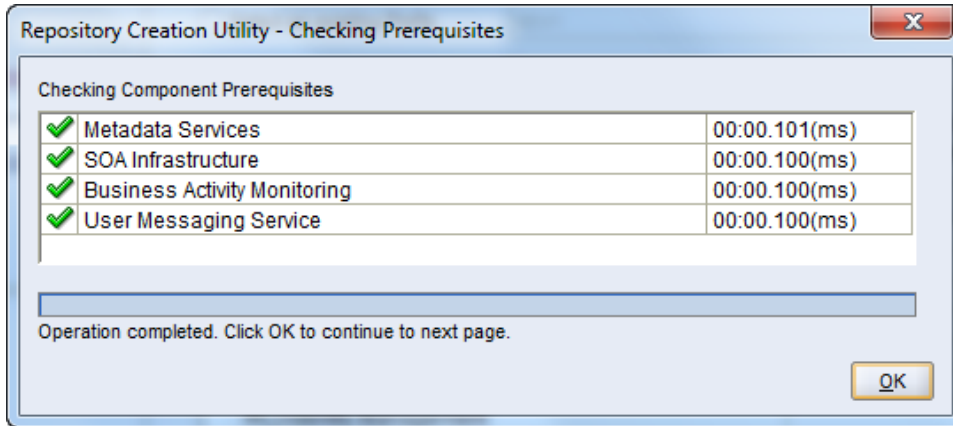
Repository Creation Utility - Checking Prerequisites

Checking Component Prerequisites

| | | |
|---|---|---|
| ✔ | Metadata Services | 00:00.101(ms) |
| ✔ | SOA Infrastructure | 00:00.100(ms) |
| ✔ | Business Activity Monitoring | 00:00.100(ms) |
| ✔ | User Messaging Service | 00:00.100(ms) |

Operation completed. Click OK to continue to next page.

OK